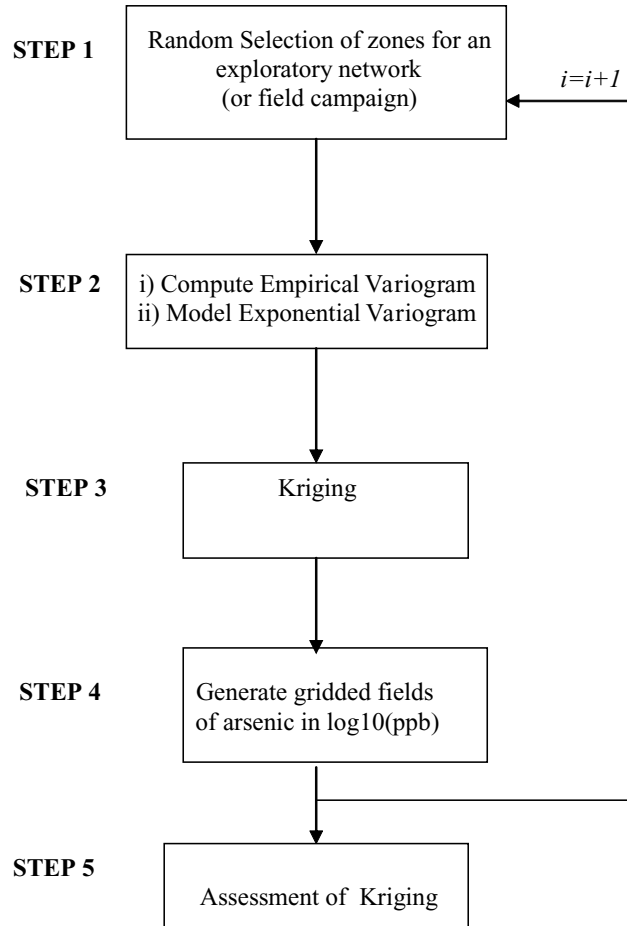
STEP 1

Random Selection of zones for an exploratory network (or field campaign)

$i=i+1$

STEP 2

i) Compute Empirical Variogram
ii) Model Exponential Variogram

STEP 3

Kriging

STEP 4

Generate gridded fields of arsenic in log10(ppb)

STEP 5

Assessment of Kriging